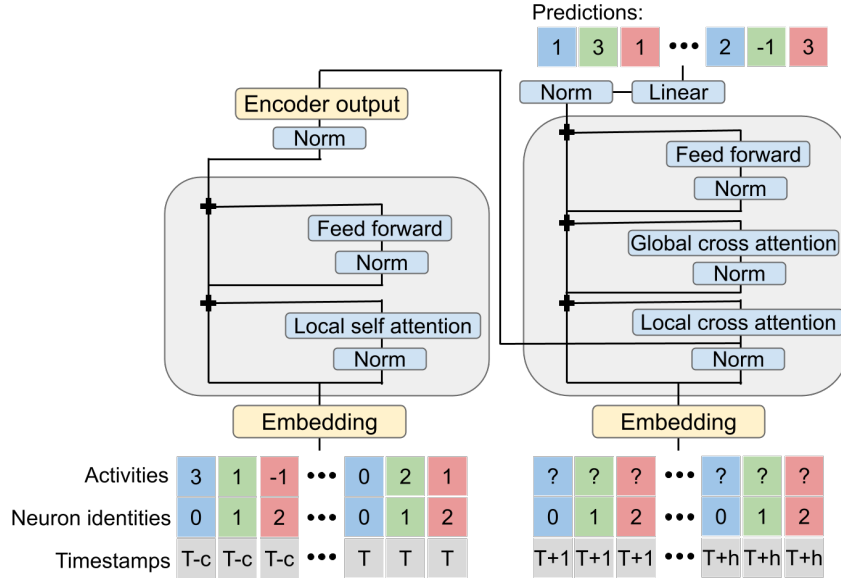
Predictions:

1 3 1 ••• 2 -1 3

Norm

Linear

Encoder output

Norm

Feed forward

Norm

Local self attention

Norm

Embedding

Feed forward

Norm

Global cross attention

Norm

Local cross attention

Norm

Embedding

Activities 3 1 -1 ••• 0 2 1

Neuron identities 0 1 2 ••• 0 1 2

Timestamps T-c T-c T-c ••• T T T

? ? ? ••• ? ? ?

0 1 2 ••• 0 1 2

T+1 T+1 T+1 ••• T+h T+h T+h